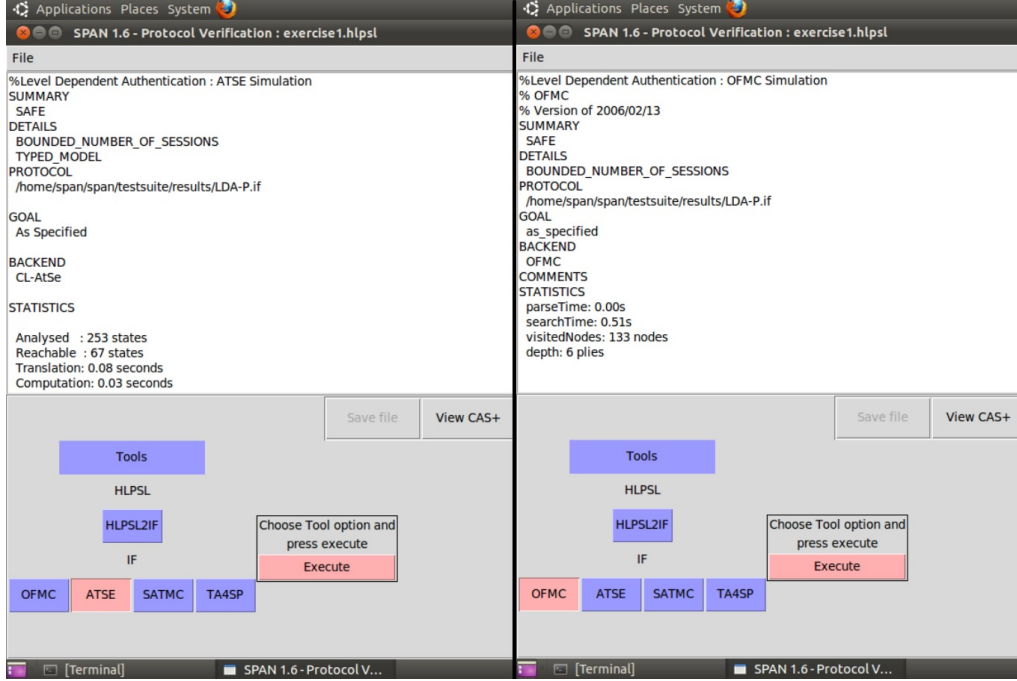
Applications Places System

SPAN 1.6 - Protocol Verification : exercise1.hlpsl

File

%Level Dependent Authentication : ATSE Simulation
SUMMARY
SAFE
DETAILS
BOUNDED_NUMBER_OF_SESSIONS
TYPED_MODEL
PROTOCOL
/home/span/span/testsuite/results/LDA-P.if

GOAL
As Specified

BACKEND
CL-AtSe

STATISTICS

Analysed : 253 states
Reachable : 67 states
Translation: 0.08 seconds
Computation: 0.03 seconds

Save file | View CAS+

Tools

HLPSL

HLPSL2IF

IF

OFMC | ATSE | SATMC | TA4SP

Choose Tool option and press execute

Execute

[Terminal] | SPAN 1.6 - Protocol V...

Applications Places System

SPAN 1.6 - Protocol Verification : exercise1.hlpsl

File

%Level Dependent Authentication : OFMC Simulation
% OFMC
% Version of 2006/02/13
SUMMARY
SAFE
DETAILS
BOUNDED_NUMBER_OF_SESSIONS
PROTOCOL
/home/span/span/testsuite/results/LDA-P.if
GOAL
as_specified
BACKEND
OFMC
COMMENTS
STATISTICS
parseTime: 0.00s
searchTime: 0.51s
visitedNodes: 133 nodes
depth: 6 plies

Save file | View CAS+

Tools

HLPSL

HLPSL2IF

IF

OFMC | ATSE | SATMC | TA4SP

Choose Tool option and press execute

Execute

[Terminal] | SPAN 1.6 - Protocol V...